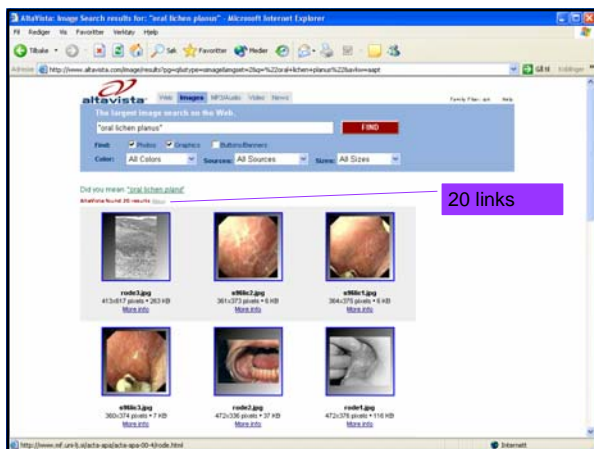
AltaVista: Image Search results for: "oral lichen planus" - Microsoft Internet Explorer

Fil Rediger Vis Favoritter Værktøj Hjælp

Tilbake Søk Favoritter Medier

Adresse http://www.altavista.com/image/results?pg=q&stype=simage&imgset=2&q=%22oral+lichen+planus%22&avkw=aapt Gå til Koblinger

altavista Web Images MP3/Audio Video News Family Filter: on Help

The largest image search on the Web.

"oral lichen planus" FIND

Find: Photos Graphics Buttons/Banners

Color: All Colors Sources: All Sources Sizes: All Sizes

Did you mean "oral lichen plano"

AltaVista found 20 results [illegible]

20 links

rode3.jpg
413x817 pixels • 263 KB
More info

el66c2.jpg
361x373 pixels • 6 KB
More info

el66c1.jpg
364x375 pixels • 6 KB
More info

el66c3.jpg
360x374 pixels • 7 KB
More info

rode2.jpg
472x336 pixels • 37 KB
More info

rode1.jpg
472x378 pixels • 116 KB
More info

http://www.mf.uni-lj.si/acta-apa/acta-apa-00-4/rode.html

Internett